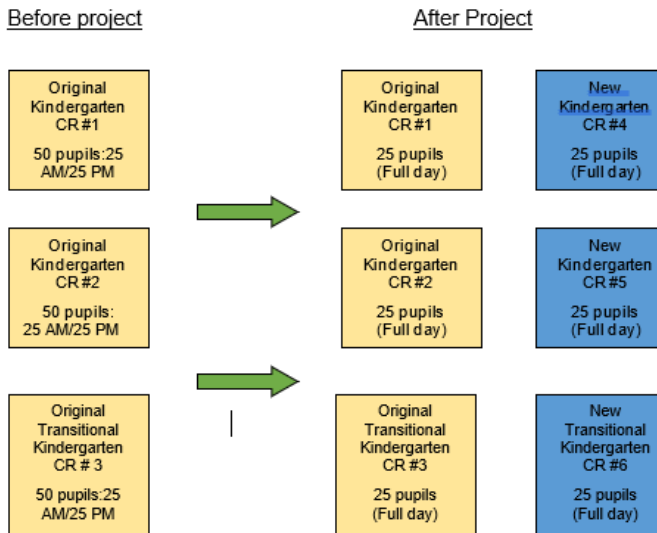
Before project

After Project

Original Kindergarten CR #1

50 pupils:25 AM/25 PM

Original Kindergarten CR #1

25 pupils (Full day)

New Kindergarten CR #4

25 pupils (Full day)

Original Kindergarten CR #2

50 pupils: 25 AM/25 PM

Original Kindergarten CR #2

25 pupils (Full day)

New Kindergarten CR #5

25 pupils (Full day)

Original Transitional Kindergarten CR # 3

50 pupils:25 AM/25 PM

Original Transitional Kindergarten CR #3

25 pupils (Full day)

New Transitional Kindergarten CR #6

25 pupils (Full day)